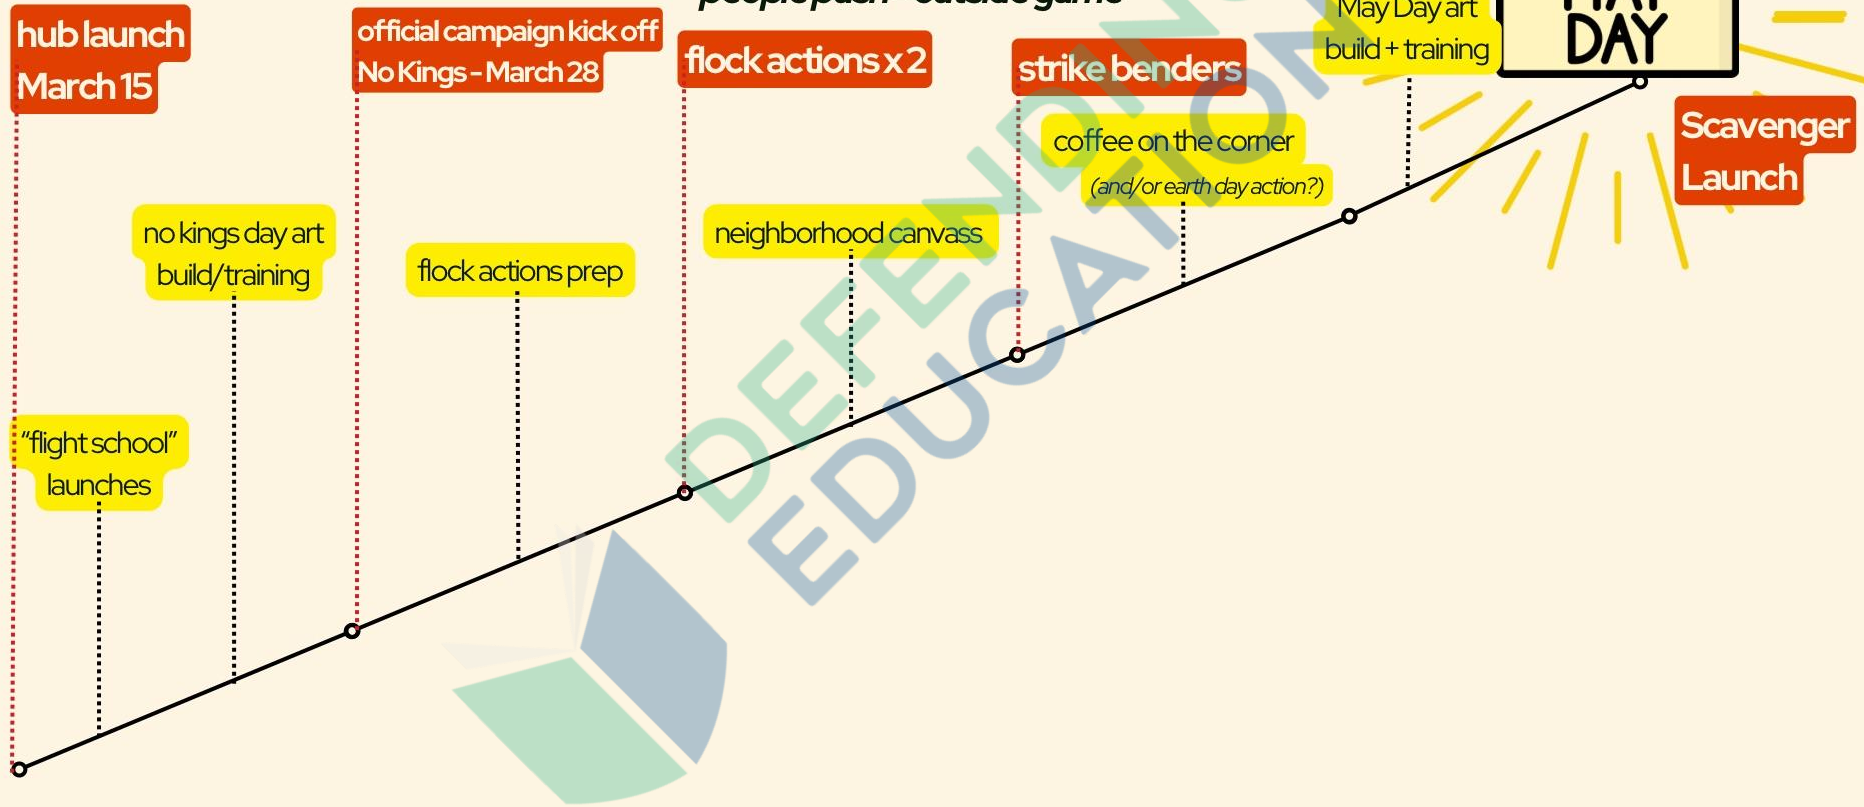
hub launch March 15

"flight school" launches

no kings day art build/training

official campaign kick off No Kings - March 28

flock actions prep

flock actions x 2

neighborhood canvass

strike benders

coffee on the corner (and/or earth day action?)

May Day art build + training

DAY

Scavenger Launch

DEFEND EDUCATION